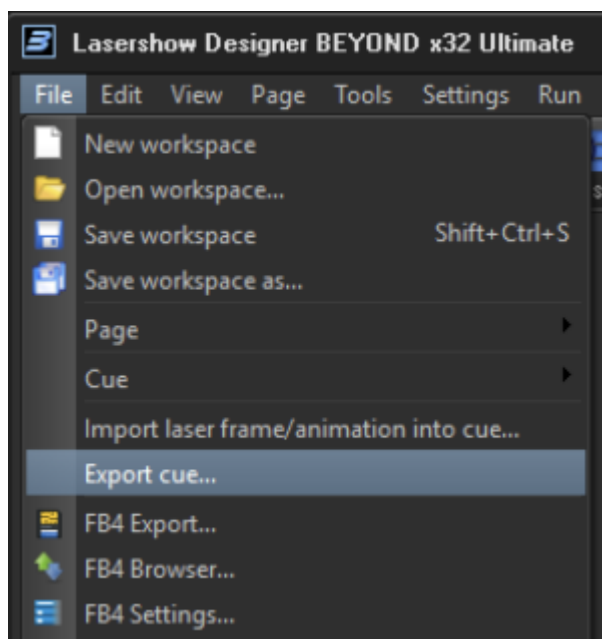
Lasershow Designer BEYOND x32 Ultimate

File Edit View Page Tools Settings Run

New workspace
Open workspace...
Save workspace Shift+Ctrl+S
Save workspace as...
Page
Cue
Import laser frame/animation into cue...
Export cue...
FB4 Export...
FB4 Browser...
FB4 Settings...